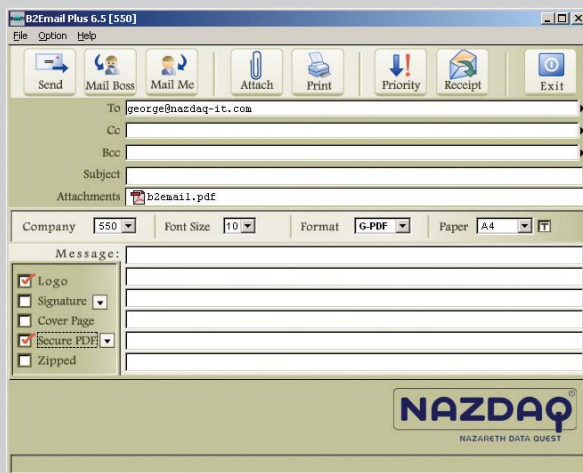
B2Email Plus 6.5 [550]

File Option Help

Send Mail Boss Mail Me Attach Print Priority Receipt Exit

To george@nazdaq-it.com

Cc

Bcc

Subject

Attachments b2email.pdf

Company 550 Font Size 10 Format G-PDF Paper A4 T

Message:

Logo

Signature

Cover Page

Secure PDF

Zipped

NAZDAQ®

NAZARETH DATA QUEST